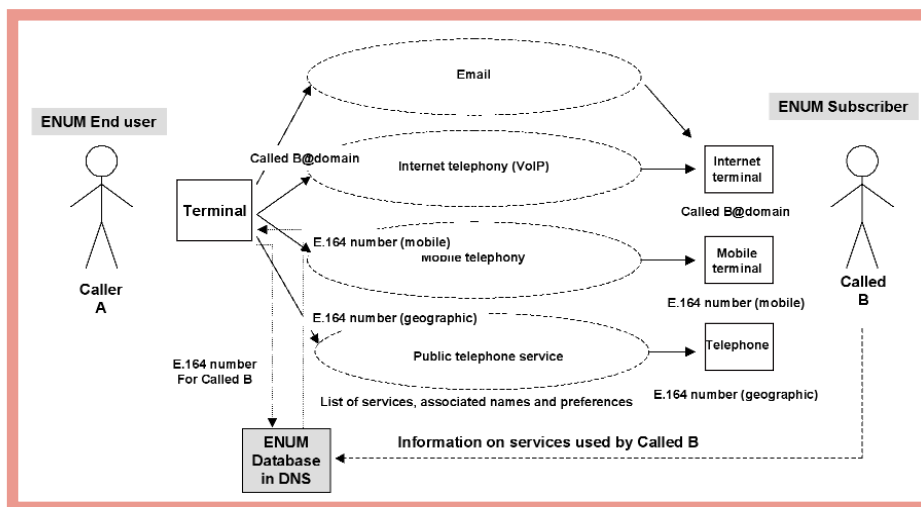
ENUM End user

Caller
A

Terminal

Called B@domain

Email

Internet telephony (VoIP)

E.164 number (mobile)

Mobile telephony

E.164 number (geographic)

Public telephone service

E.164 number
For Called B

List of services, associated names and preferences

ENUM
Database
in DNS

Information on services used by Called B

ENUM Subscriber

Internet
terminal

Called B@domain

Mobile
terminal

E.164 number (mobile)

Telephone

E.164 number (geographic)

Called
B